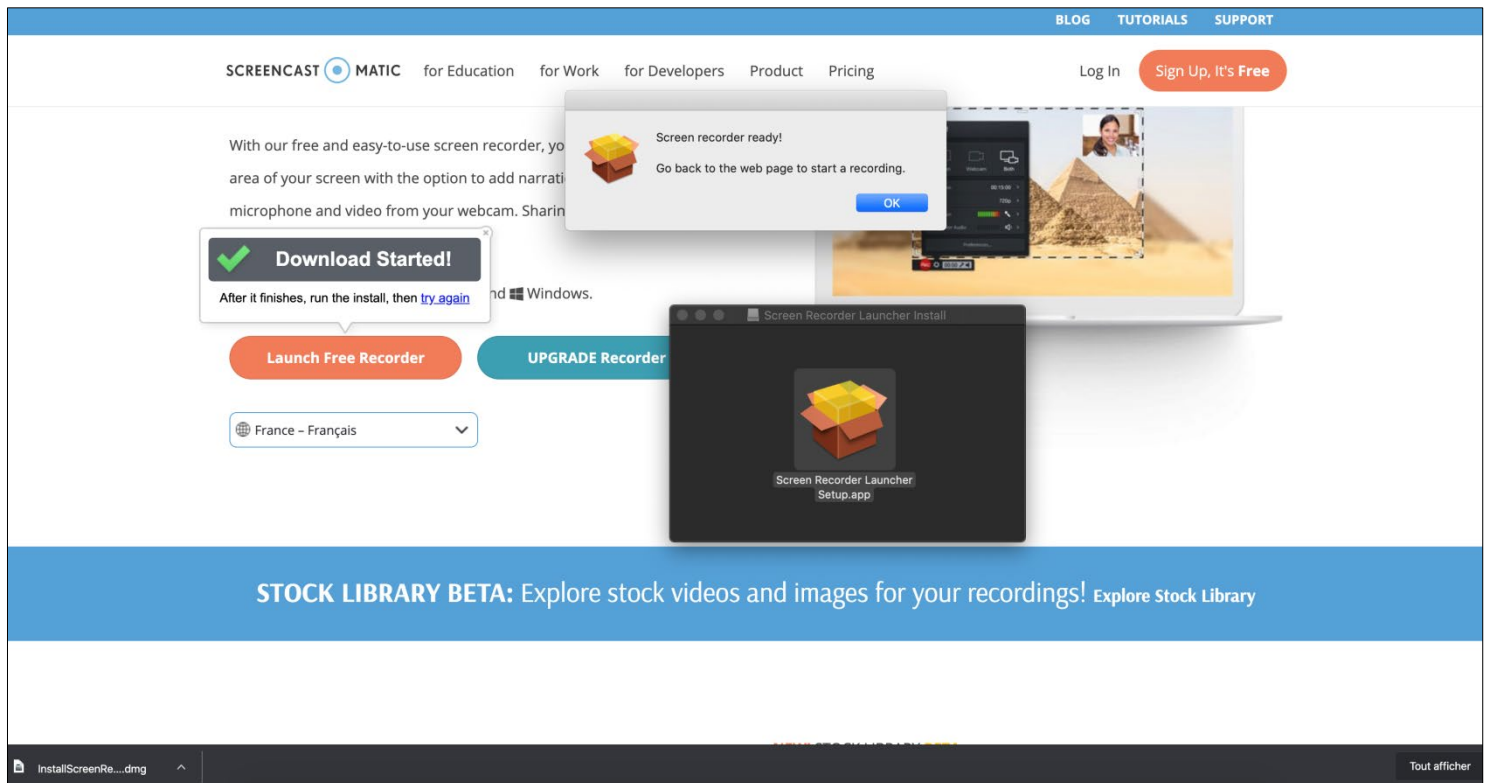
BLOG TUTORIALS SUPPORT

SCREENCAST MATIC for Education for Work for Developers Product Pricing Log In Sign Up, It's Free

With our free and easy-to-use screen recorder, yo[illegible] area of your screen with the option to add narrati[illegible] microphone and video from your webcam. Sharin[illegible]

Screen recorder ready!

Go back to the web page to start a recording.

OK

Download Started!

After it finishes, run the install, then try again

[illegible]nd Windows.

Screen Recorder Launcher Install

Screen Recorder Launcher Setup.app

Launch Free Recorder

UPGRADE Recorder

France – Français

STOCK LIBRARY BETA: Explore stock videos and images for your recordings! Explore Stock Library

InstallScreenRe....dmg

Tout afficher